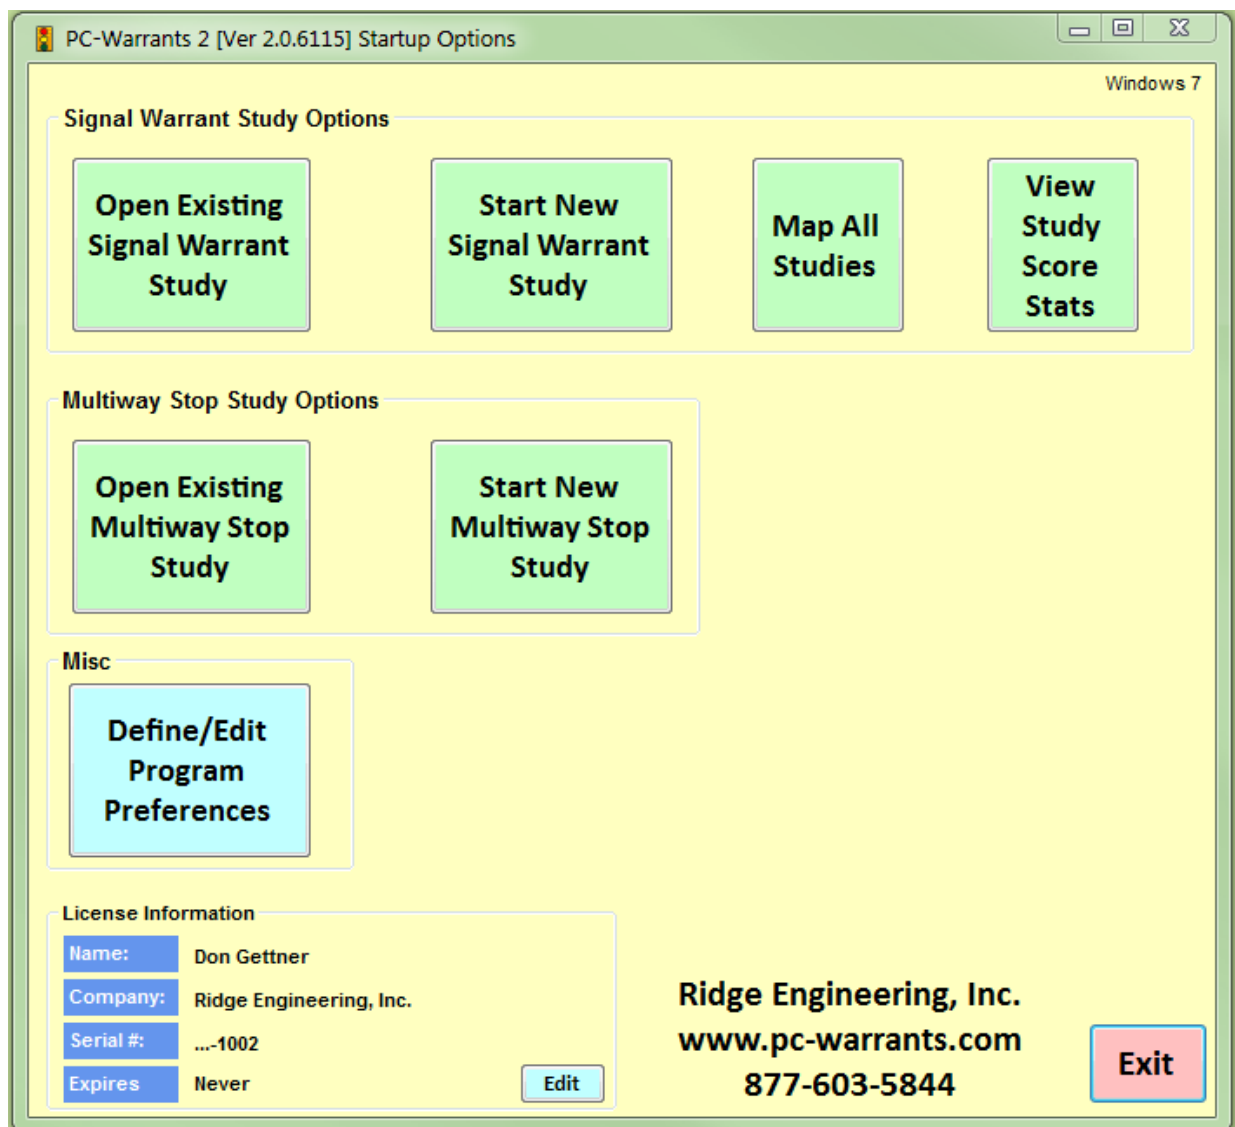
PC-Warrants 2 [Ver 2.0.6115] Startup Options

Windows 7

Signal Warrant Study Options

Open Existing Signal Warrant Study

Start New Signal Warrant Study

Map All Studies

View Study Score Stats

Multiway Stop Study Options

Open Existing Multiway Stop Study

Start New Multiway Stop Study

Misc

Define/Edit Program Preferences

License Information

| Name: | Don Gettner |
|---|---|
| Company: | Ridge Engineering, Inc. |
| Serial #: | ....-1002 |
| Expires | Never |

Edit

Ridge Engineering, Inc.
www.pc-warrants.com
877-603-5844

Exit